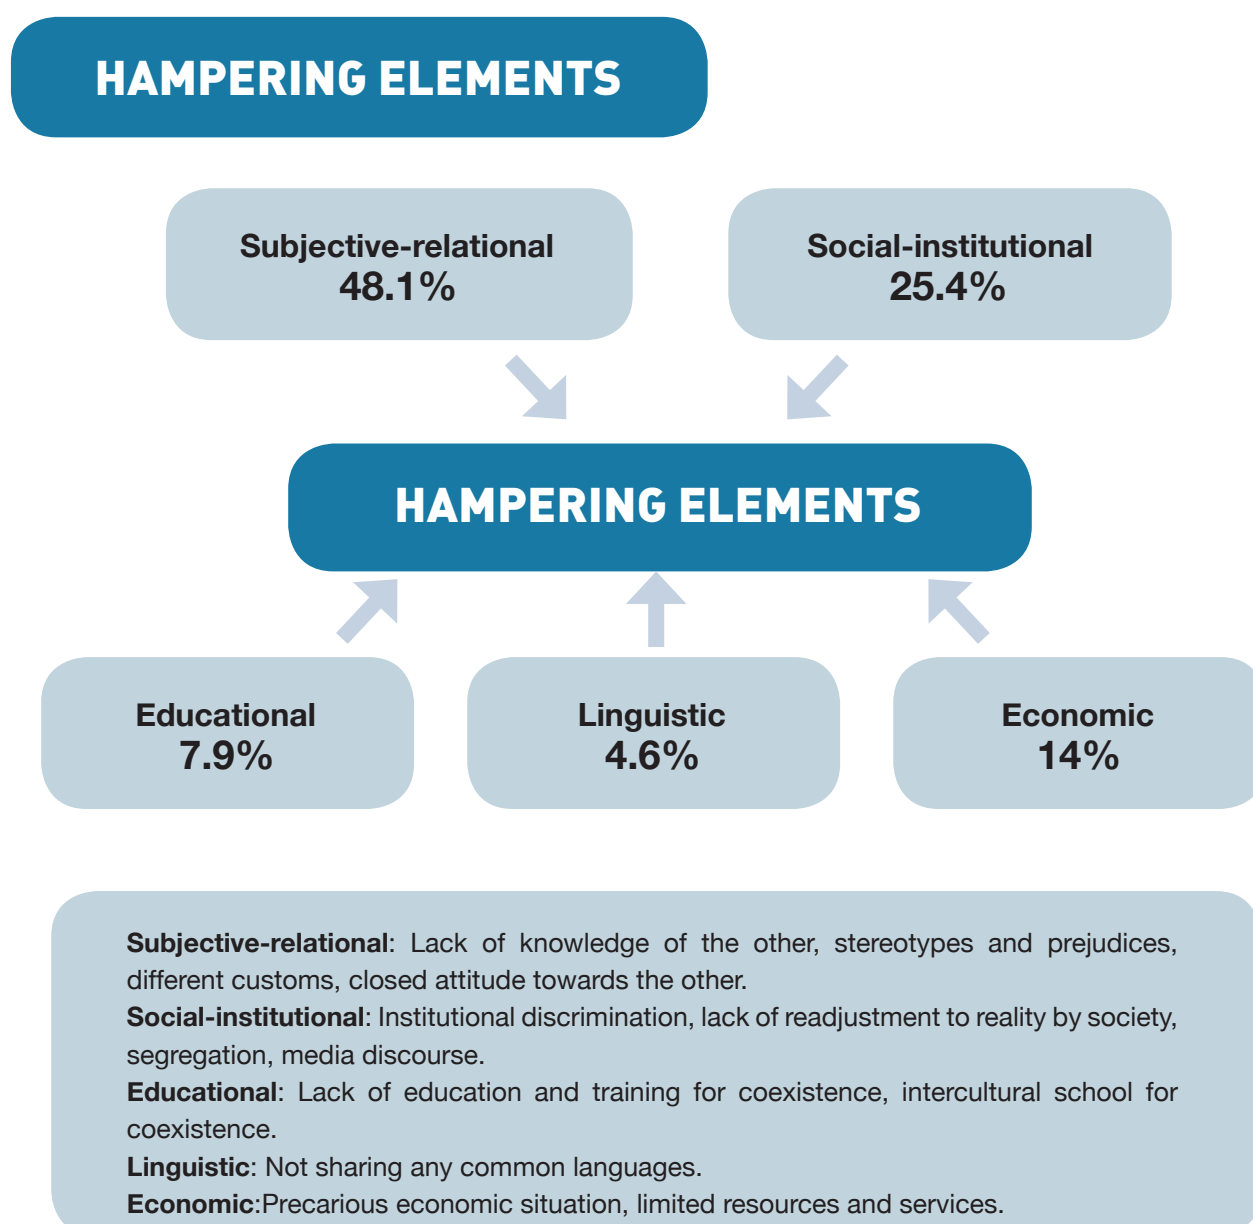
HAMPERING ELEMENTS

Subjective-relational
48.1%

Social-institutional
25.4%

HAMPERING ELEMENTS

Educational
7.9%

Linguistic
4.6%

Economic
14%

Subjective-relational: Lack of knowledge of the other, stereotypes and prejudices, different customs, closed attitude towards the other.
Social-institutional: Institutional discrimination, lack of readjustment to reality by society, segregation, media discourse.
Educational: Lack of education and training for coexistence, intercultural school for coexistence.
Linguistic: Not sharing any common languages.
Economic:Precarious economic situation, limited resources and services.